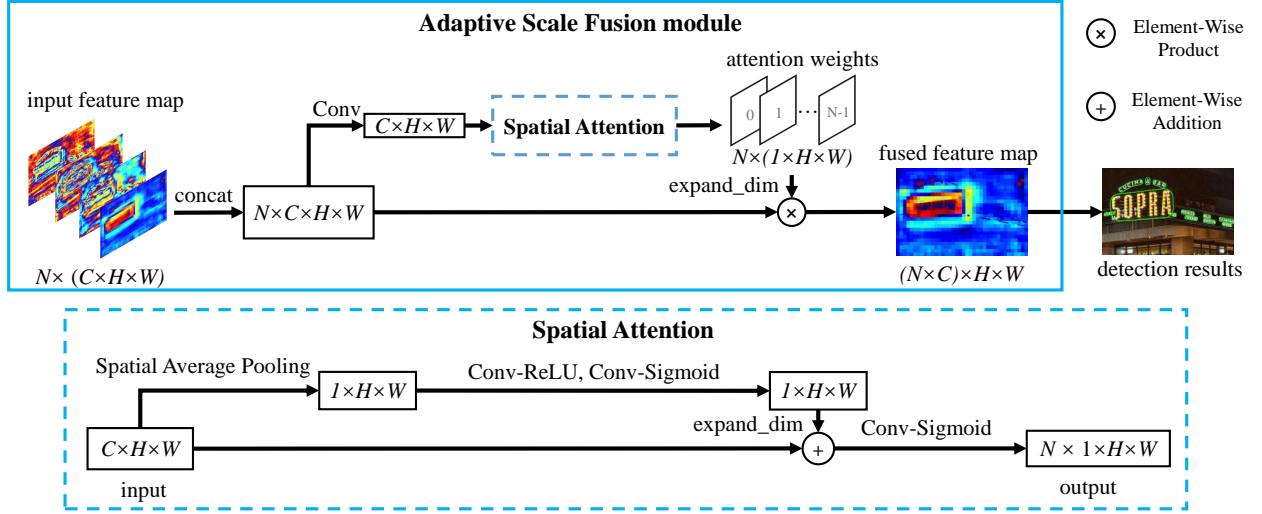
Adaptive Scale Fusion module

Element-Wise Product

Element-Wise Addition

input feature map

Conv

$C\times H\times W$

Spatial Attention

attention weights

0

1

N-1

$N\times(1\times H\times W)$

fused feature map

concat

$N\times C\times H\times W$

expand_dim

$N\times(C\times H\times W)$

$(N\times C)\times H\times W$

CUCINA & BAR

SOPRA

detection results

Spatial Attention

Spatial Average Pooling

$1\times H\times W$

Conv-ReLU, Conv-Sigmoid

$1\times H\times W$

expand_dim

$C\times H\times W$

Conv-Sigmoid

$N\times 1\times H\times W$

input

output